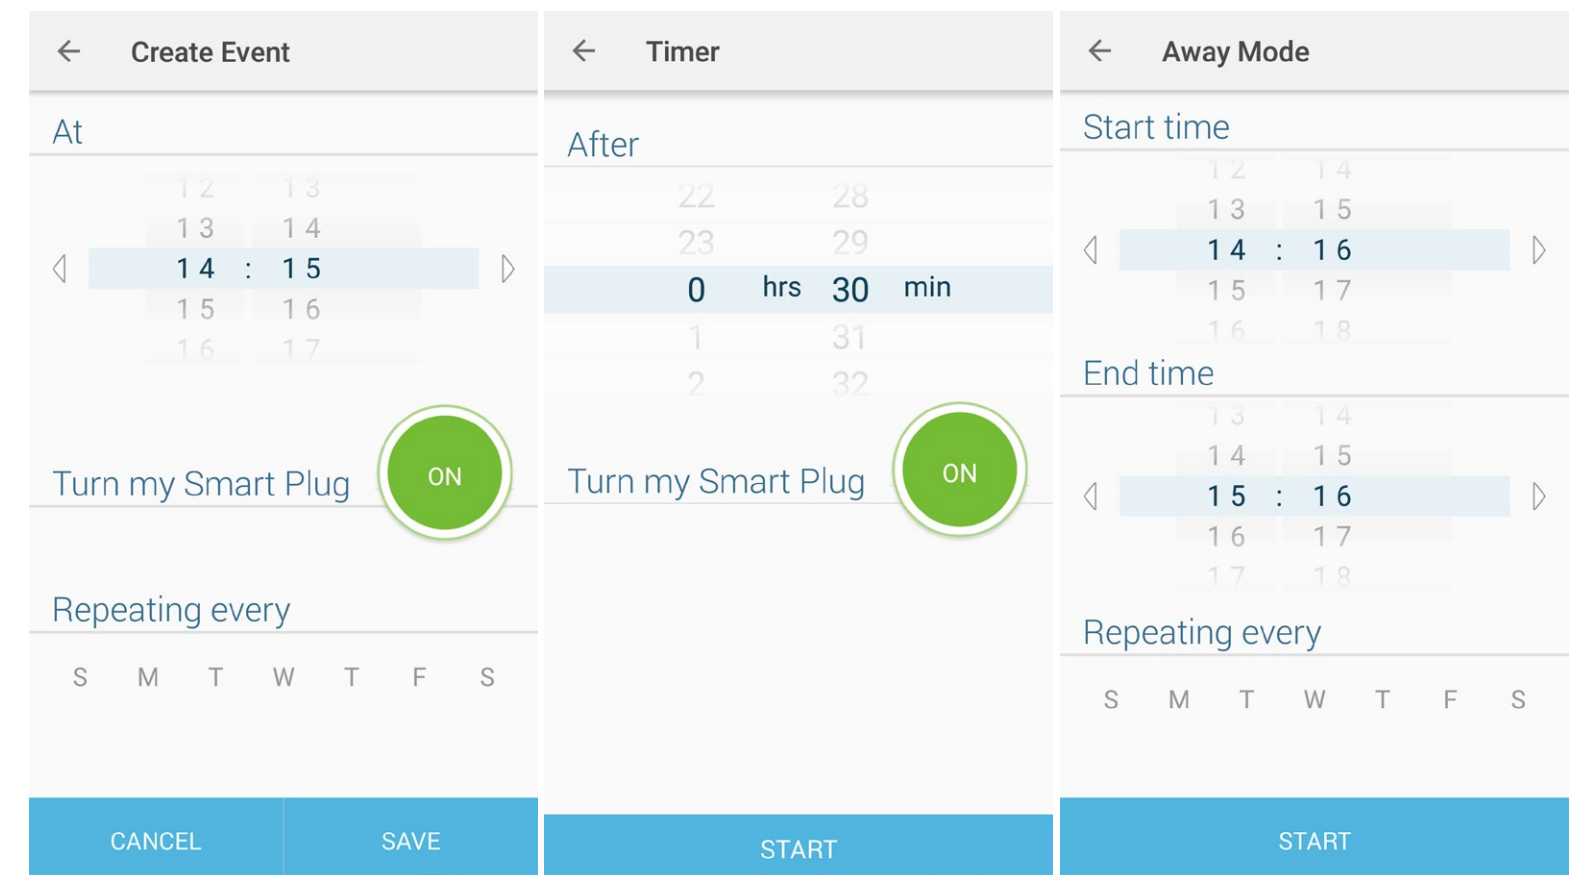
Create Event

At

12 13
13 14
14 : 15
15 16
16 17

Turn my Smart Plug ON

Repeating every

S M T W T F S

CANCEL SAVE

Timer

After

22 28
23 29
0 hrs 30 min
1 31
2 32

Turn my Smart Plug ON

START

Away Mode

Start time

12 14
13 15
14 : 16
15 17
16 18

End time

13 14
14 15
15 : 16
16 17
17 18

Repeating every

S M T W T F S

START